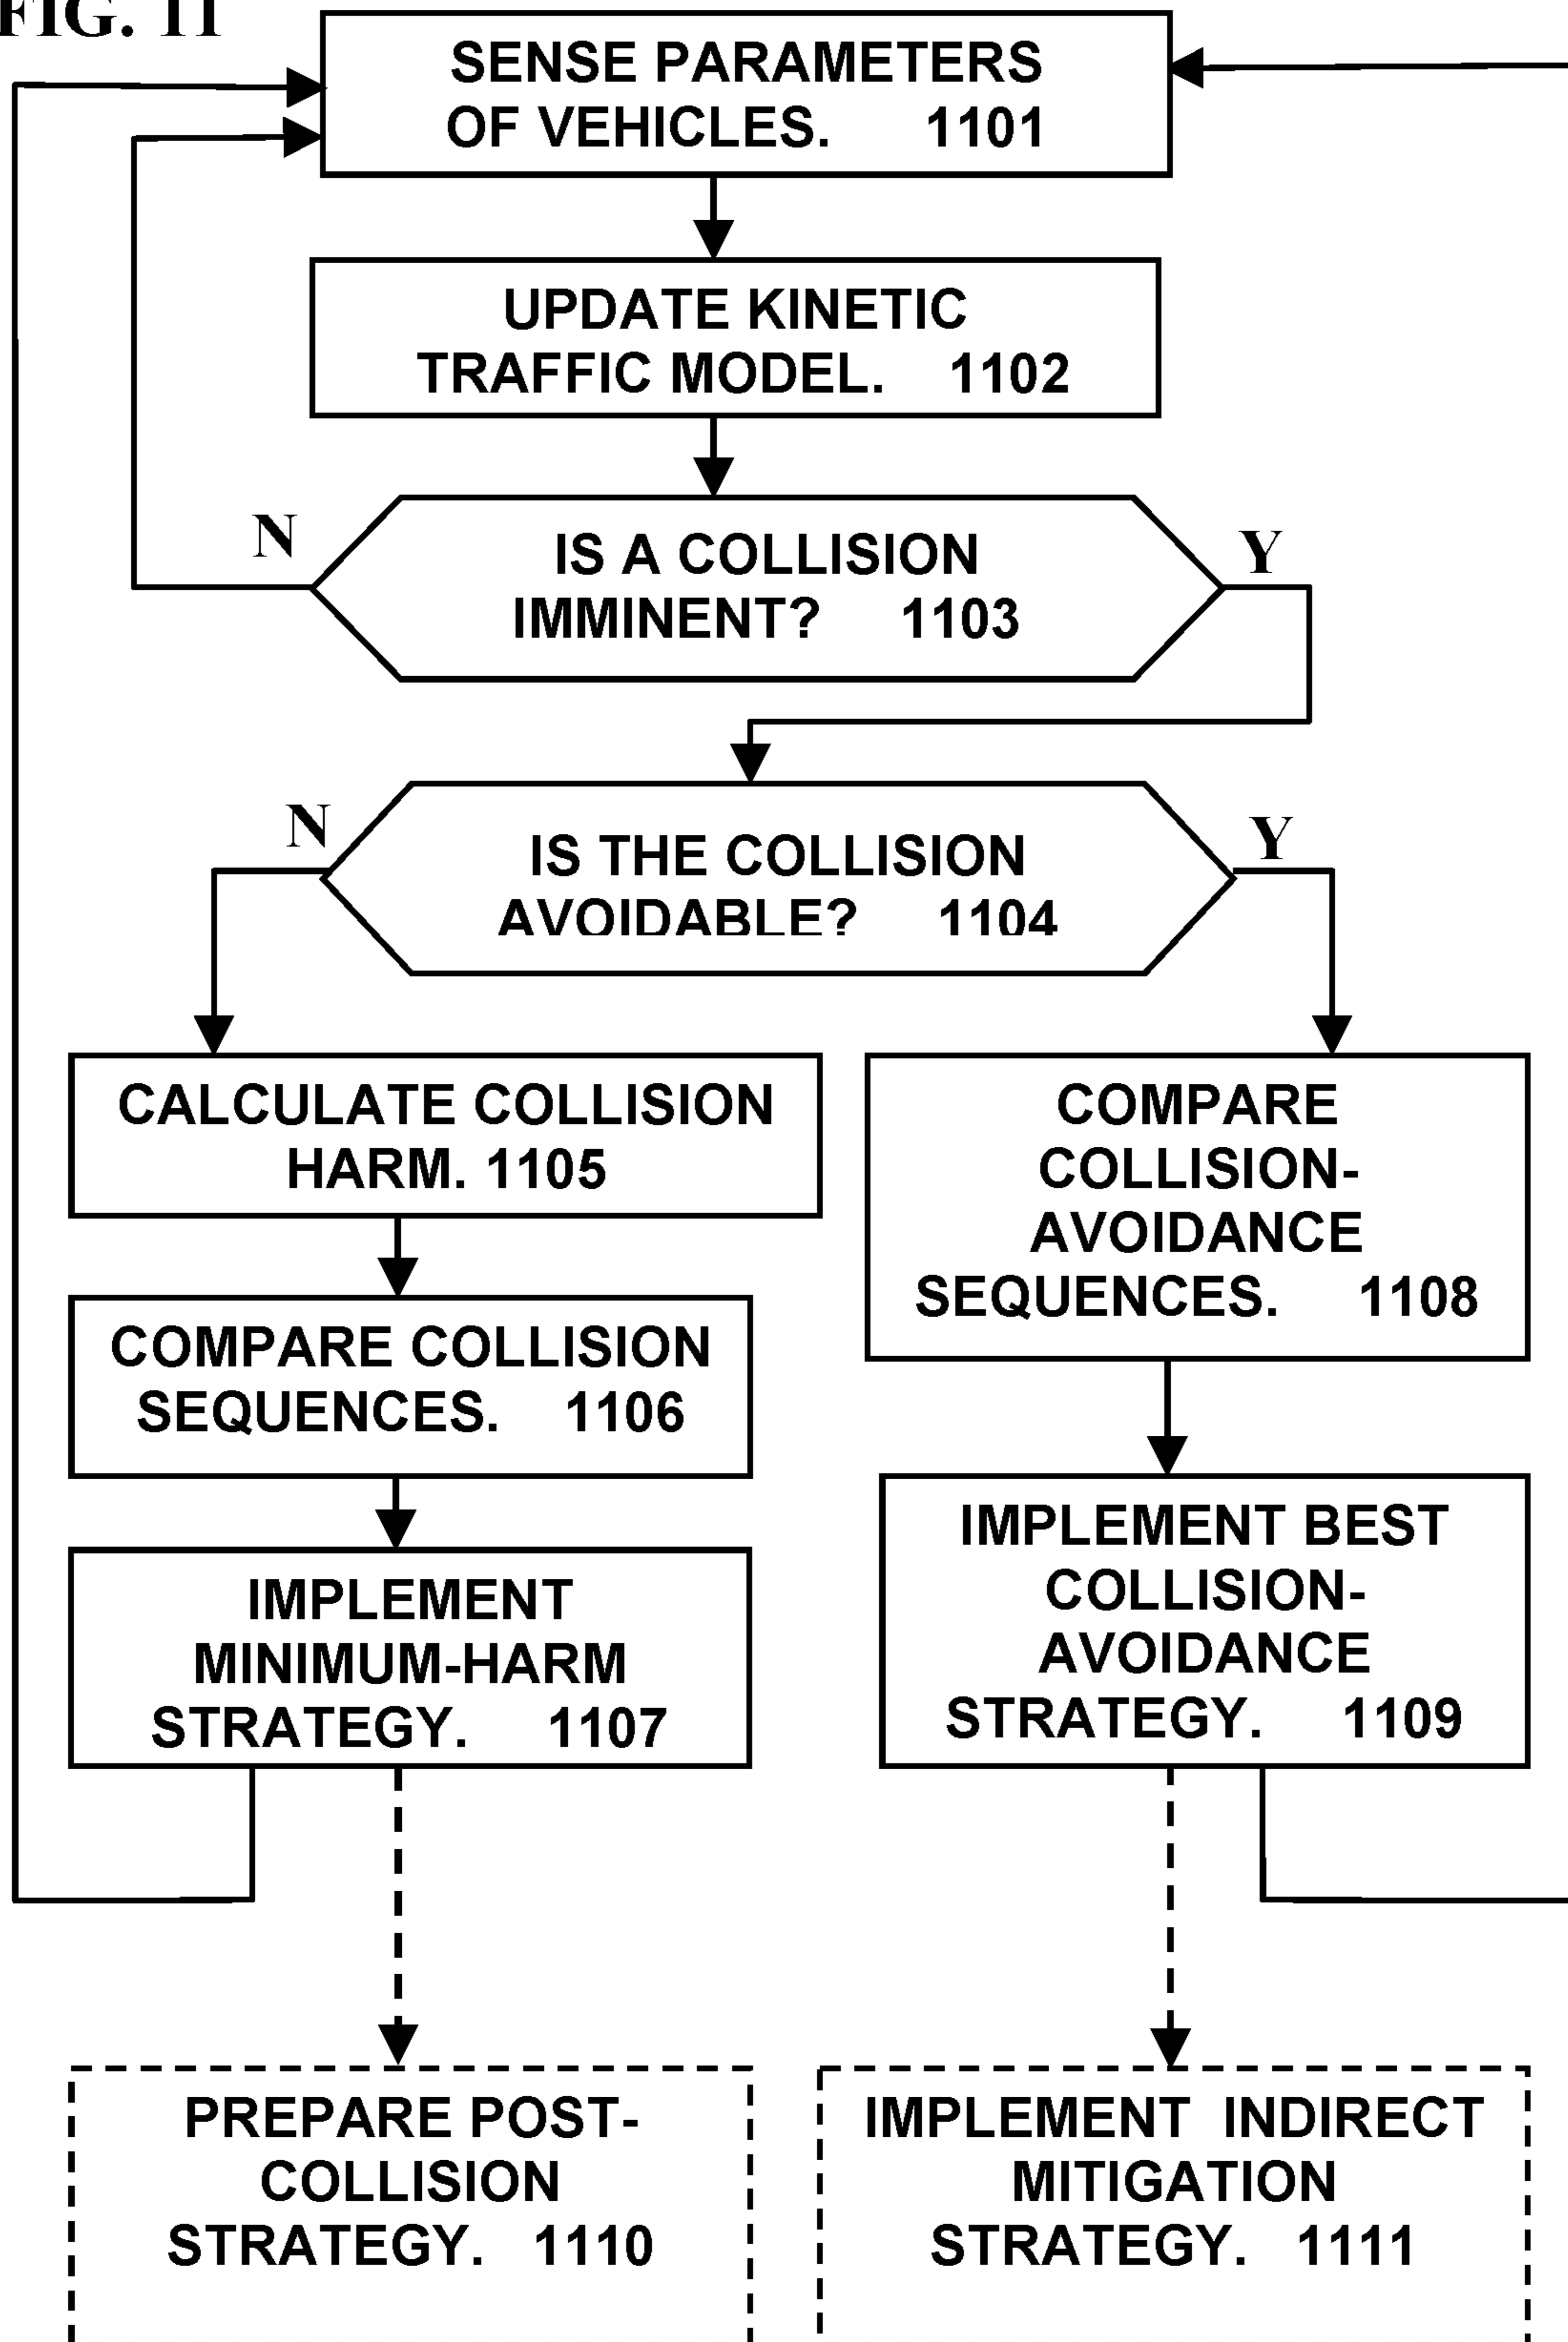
FIG. 11

SENSE PARAMETERS OF VEHICLES. 1101

UPDATE KINETIC TRAFFIC MODEL. 1102

N

IS A COLLISION IMMINENT? 1103

Y

N

IS THE COLLISION AVOIDABLE? 1104

Y

CALCULATE COLLISION HARM. 1105

COMPARE COLLISION SEQUENCES. 1106

IMPLEMENT MINIMUM-HARM STRATEGY. 1107

COMPARE COLLISION-AVOIDANCE SEQUENCES. 1108

IMPLEMENT BEST COLLISION-AVOIDANCE STRATEGY. 1109

PREPARE POST-COLLISION STRATEGY. 1110

IMPLEMENT INDIRECT MITIGATION STRATEGY. 1111